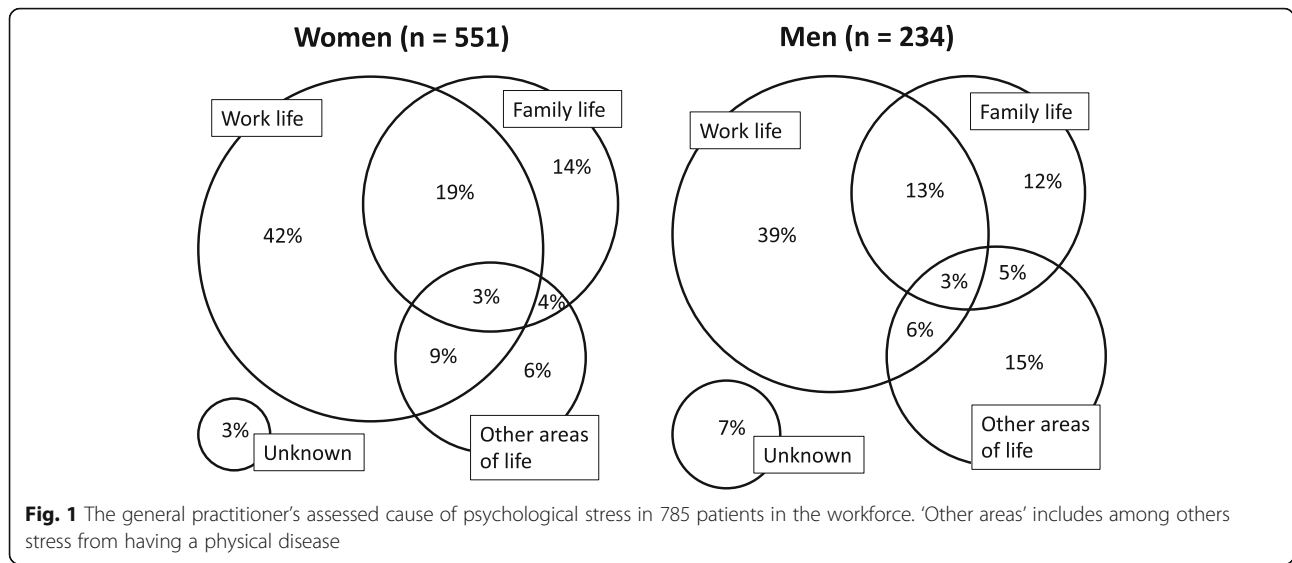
Women (n = 551)

Work life

Family life

42%

19%

14%

3%

4%

9%

6%

3%

Unknown

Other areas of life

Men (n = 234)

Work life

Family life

39%

13%

12%

3%

5%

6%

15%

7%

Unknown

Other areas of life

**Fig. 1** The general practitioner's assessed cause of psychological stress in 785 patients in the workforce. 'Other areas' includes among others stress from having a physical disease